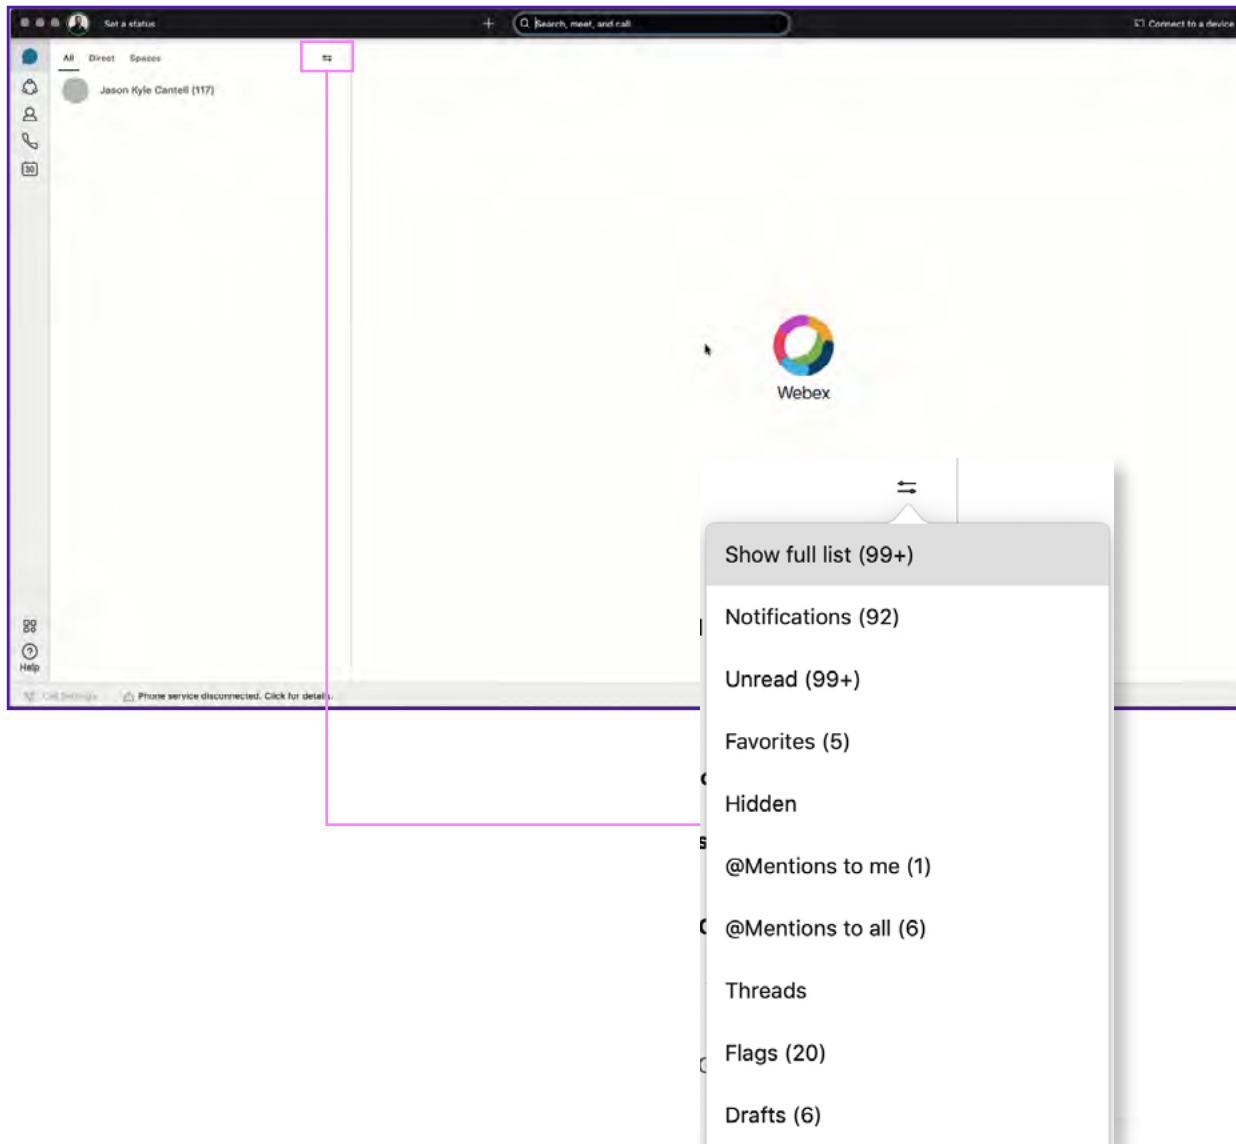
Set a status

Search, meet, and call

Connect to a device

All Direct Spaces

Jason Kyle Cantell (117)

30

Help

Call Settings

Phone service disconnected. Click for details.

Webex

Show full list (99+)

Notifications (92)

Unread (99+)

Favorites (5)

Hidden

@Mentions to me (1)

@Mentions to all (6)

Threads

Flags (20)

Drafts (6)